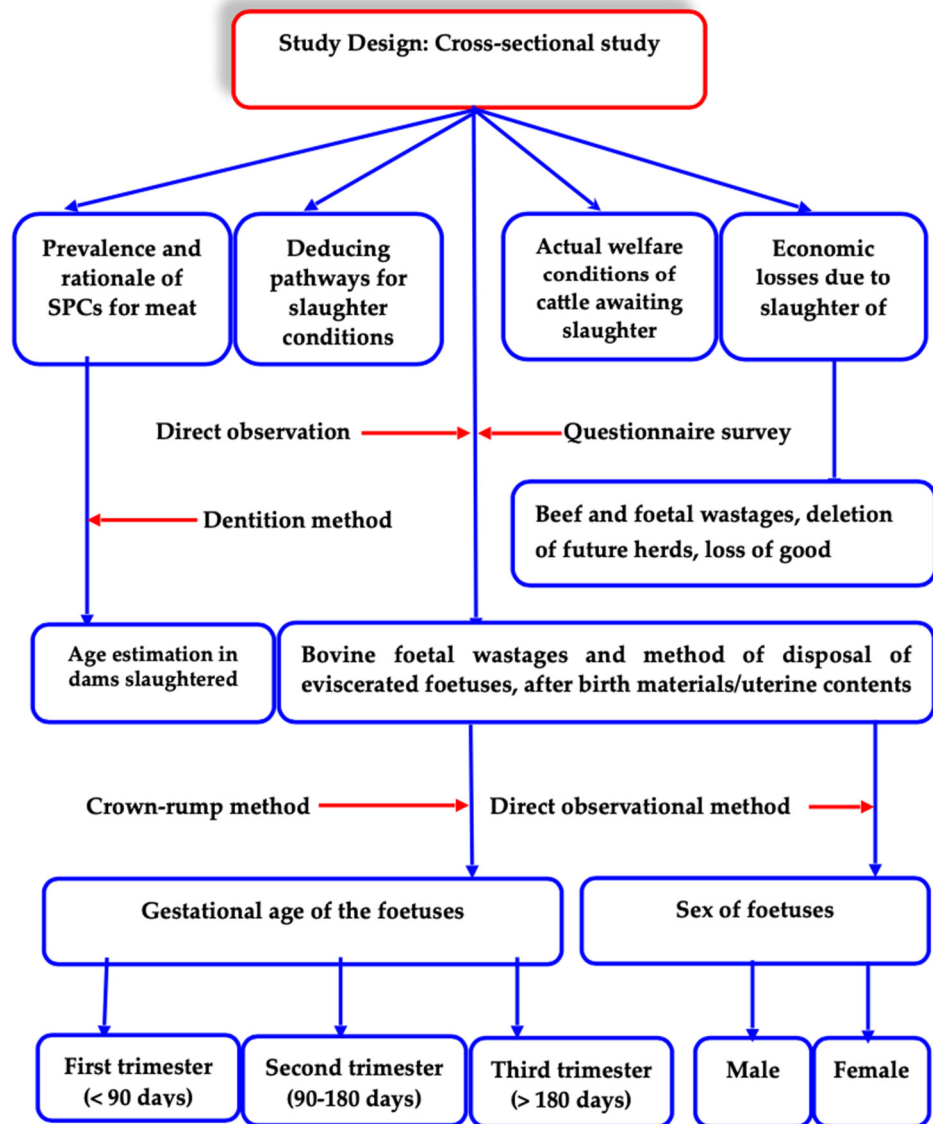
Study Design: Cross-sectional study

Prevalence and rationale of SPCs for meat

Deducing pathways for slaughter conditions

Actual welfare conditions of cattle awaiting slaughter

Economic losses due to slaughter of

Direct observation

Questionnaire survey

Dentition method

Beef and foetal wastages, deletion of future herds, loss of good

Age estimation in dams slaughtered

Bovine foetal wastages and method of disposal of eviscerated foetuses, after birth materials/uterine contents

Crown-rump method

Direct observational method

Gestational age of the foetuses

Sex of foetuses

First trimester (< 90 days)

Second trimester (90-180 days)

Third trimester (> 180 days)

Male

Female